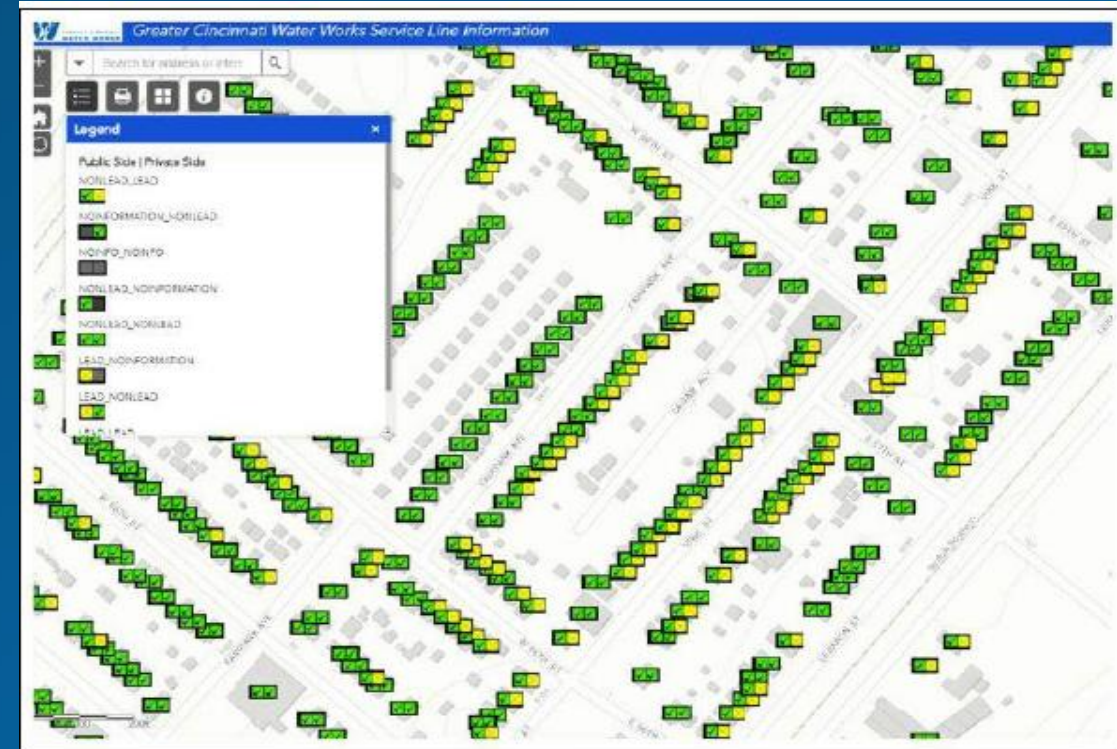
Greater Cincinnati Water Works Service Line Information

Search for address or inters

Legend

Public Side | Private Side

NONLEAD_LEAD

NOINFORMATION_NONLEAD

NOINFO_NOINFO

NONLEAD_NOINFORMATION

NONLEAD_NONLEAD

LEAD_NOINFORMATION

LEAD_NONLEAD

LEAD_LEAD